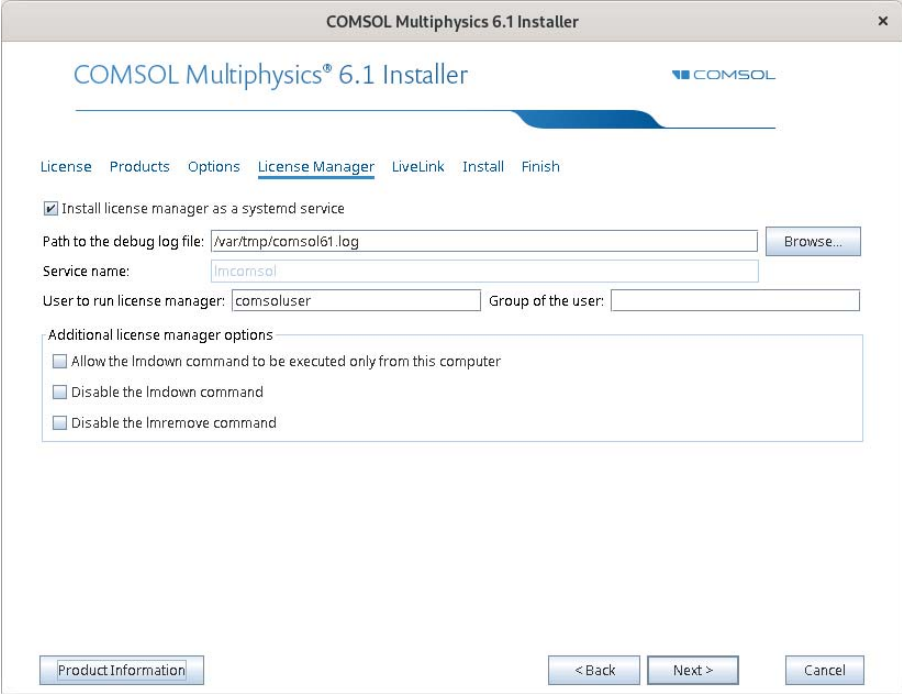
COMSOL Multiphysics 6.1 Installer ×

COMSOL Multiphysics® 6.1 Installer

COMSOL

License Products Options License Manager LiveLink Install Finish

Install license manager as a systemd service

Path to the debug log file: /var/tmp/comsol61.log Browse...

Service name: lmcomsol

User to run license manager: comsoluser Group of the user:

Additional license manager options

Allow the lmdown command to be executed only from this computer

Disable the lmdown command

Disable the lmremove command

Product Information

< Back Next > Cancel